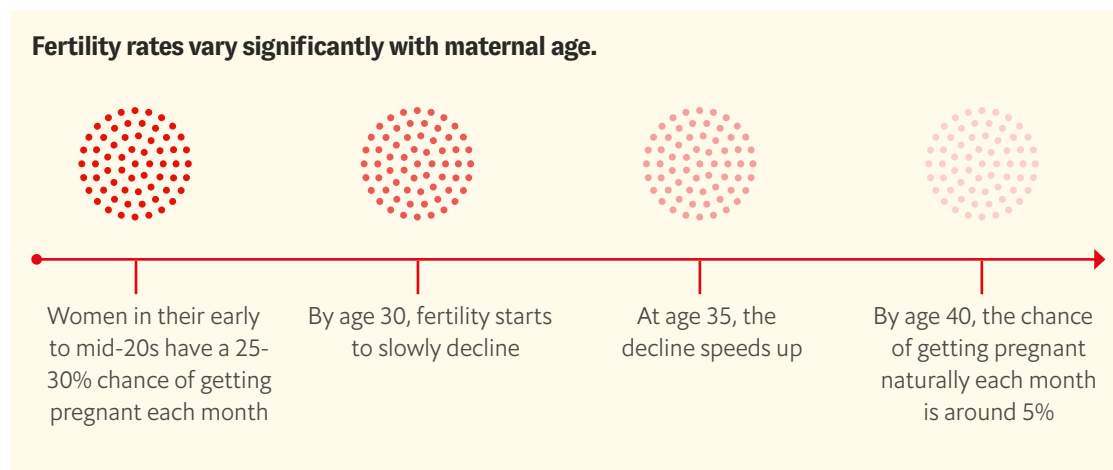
Fertility rates vary significantly with maternal age.

Women in their early to mid-20s have a 25-30% chance of getting pregnant each month

By age 30, fertility starts to slowly decline

At age 35, the decline speeds up

By age 40, the chance of getting pregnant naturally each month is around 5%